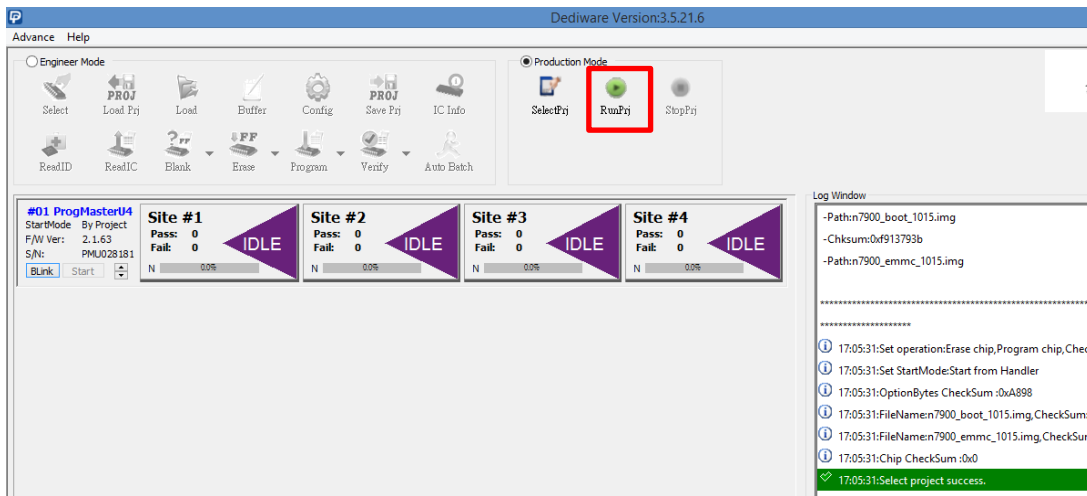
Dediware Version:3.5.21.6

Advance Help

Engineer Mode

Select Load Prj Load Buffer Config Save Prj IC Info

ReadID ReadIC Blank Erase Program Verify Auto Batch

Production Mode

SelectPrj RunPrj StopPrj

#01 ProgMasterU4
StartMode By Project
F/W Ver: 2.1.63
S/N: PMU028181
BLink Start

Site #1
Pass: 0
Fail: 0
IDLE
N 0.0%

Site #2
Pass: 0
Fail: 0
IDLE
N 0.0%

Site #3
Pass: 0
Fail: 0
IDLE
N 0.0%

Site #4
Pass: 0
Fail: 0
IDLE
N 0.0%

Log Window

-Path:n7900_boot_1015.img
-Chksum:0xf913793b
-Path:n7900_emmc_1015.img

**************************************************************

********************

17:05:31:Set operation:Erase chip,Program chip,Chec
17:05:31:Set StartMode:Start from Handler
17:05:31:OptionBytes CheckSum :0xA898
17:05:31:FileName:n7900_boot_1015.img,CheckSum
17:05:31:FileName:n7900_emmc_1015.img,CheckSur
17:05:31:Chip CheckSum :0x0
17:05:31:Select project success.